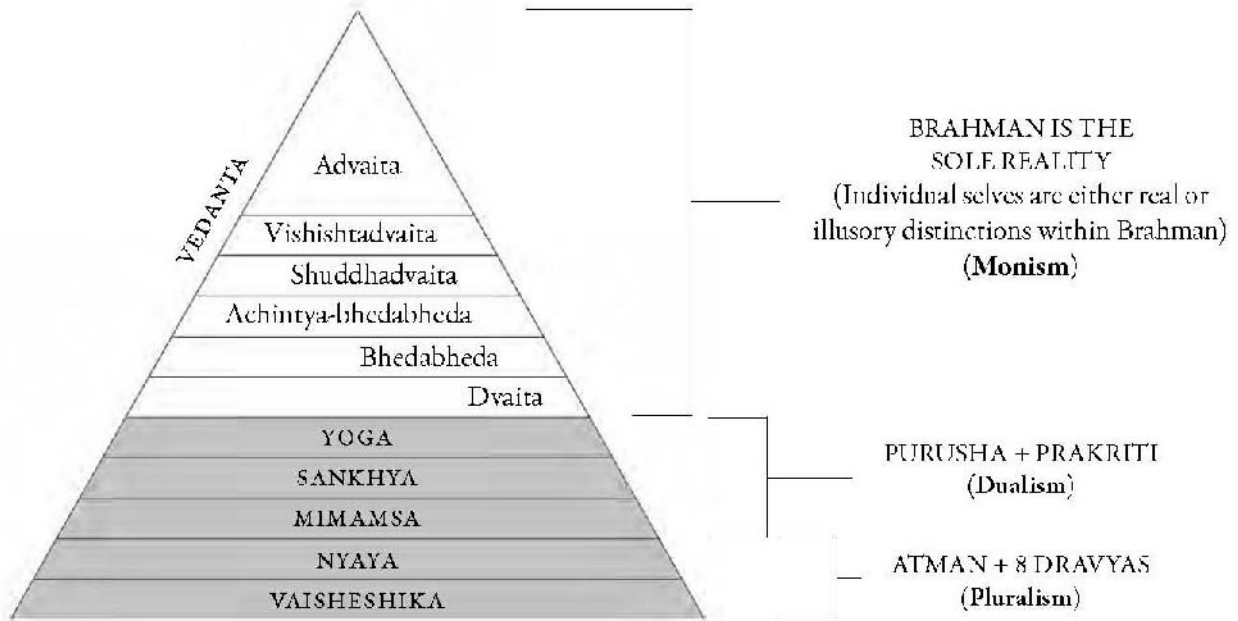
VEDANTA

Advaita

Vishishtadvaita

Shuddhadvaita

Achintya-bhedabheda

Bhedabheda

Dvaita

YOGA

SANKHYA

MIMAMSA

NYAYA

VAISHESHIKA

BRAHMAN IS THE SOLE REALITY (Individual selves are either real or illusory distinctions within Brahman) (Monism)

PURUSHA + PRAKRITI (Dualism)

ATMAN + 8 DRAVYAS (Pluralism)